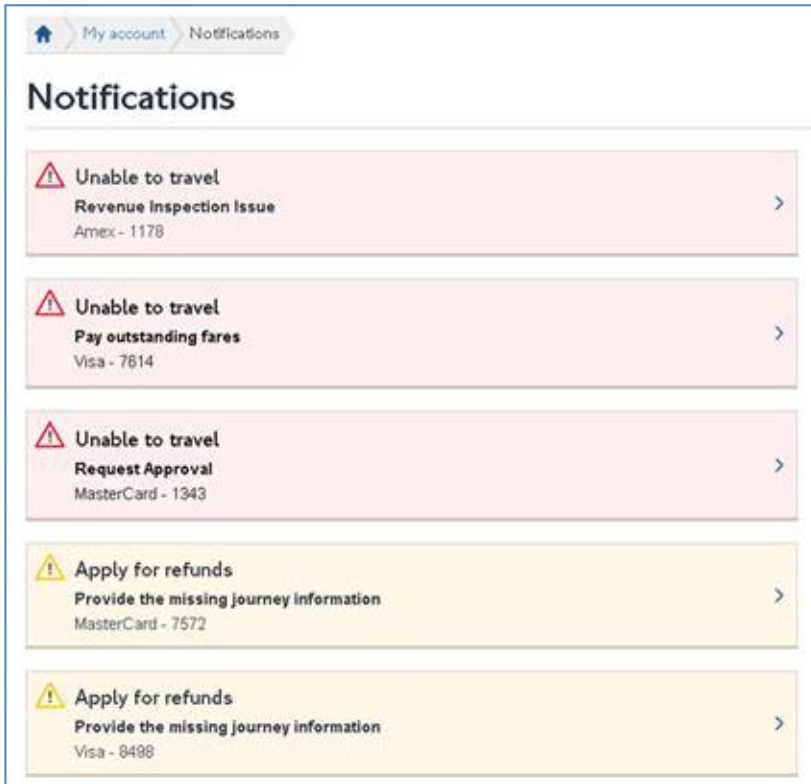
My account Notifications

Notifications

Unable to travel
Revenue Inspection Issue
Amex - 1178

Unable to travel
Pay outstanding fares
Visa - 7614

Unable to travel
Request Approval
MasterCard - 1343

Apply for refunds
Provide the missing journey information
MasterCard - 7572

Apply for refunds
Provide the missing journey information
Visa - 8498